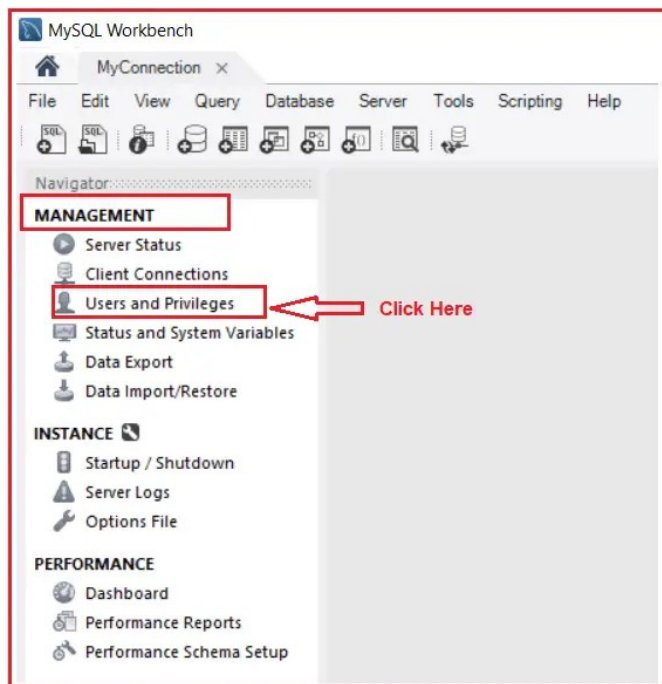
MySQL Workbench

MyConnection ×

File Edit View Query Database Server Tools Scripting Help

SQL SQL

Navigator

MANAGEMENT

Server Status

Client Connections

Users and Privileges

Click Here

Status and System Variables

Data Export

Data Import/Restore

INSTANCE

Startup / Shutdown

Server Logs

Options File

PERFORMANCE

Dashboard

Performance Reports

Performance Schema Setup